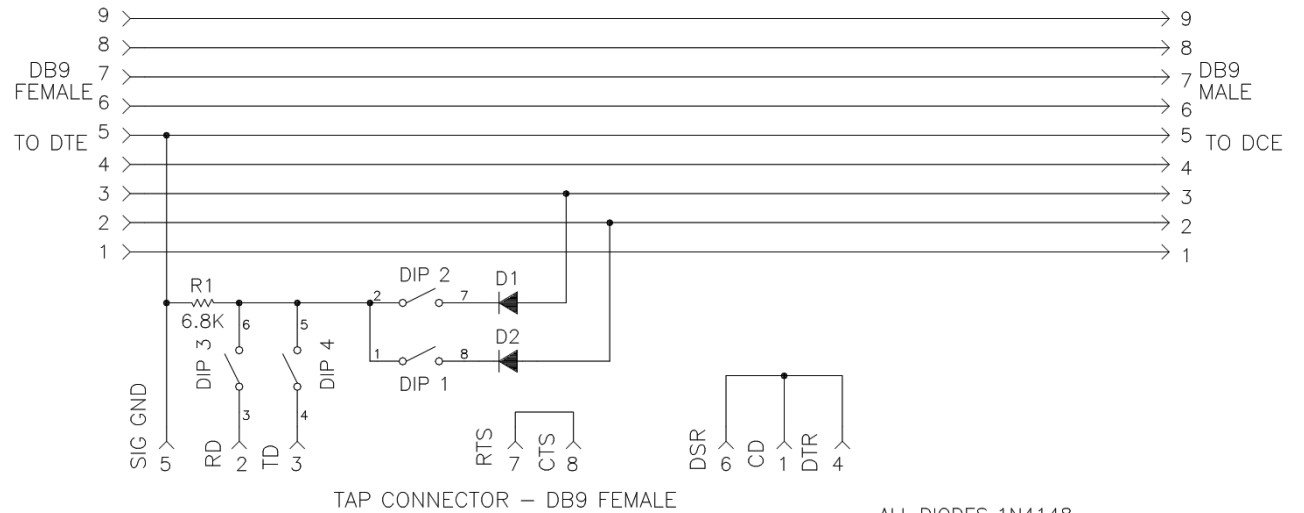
9
8
DB9 FEMALE
7
6
TO DTE
5
4
3
2
1

9
8
7 DB9 MALE
6
5 TO DCE
4
3
2
1

R1
6.8K
DIP 2
D1
D2
DIP 1
2
7
1
8
6
5
DIP 3
DIP 4
3
4

SIG GND 5
RD 2
TD 3
RTS 7
CTS 8
DSR 6
CD 1
DTR 4

TAP CONNECTOR – DB9 FEMALE

ALL DIODES 1N4148